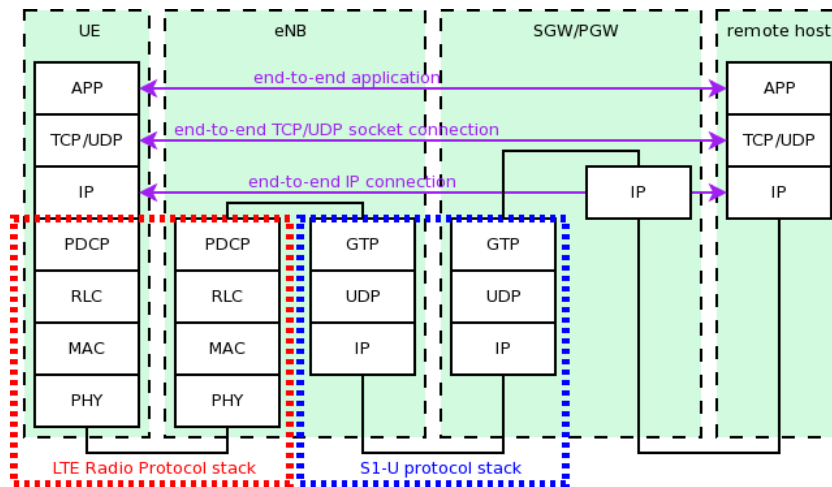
UE
eNB
SGW/PGW
remote host

APP
TCP/UDP
IP
PDCP
RLC
MAC
PHY

end-to-end application
end-to-end TCP/UDP socket connection
end-to-end IP connection

PDCP
RLC
MAC
PHY

GTP
UDP
IP

GTP
UDP
IP

IP

APP
TCP/UDP
IP

LTE Radio Protocol stack
S1-U protocol stack